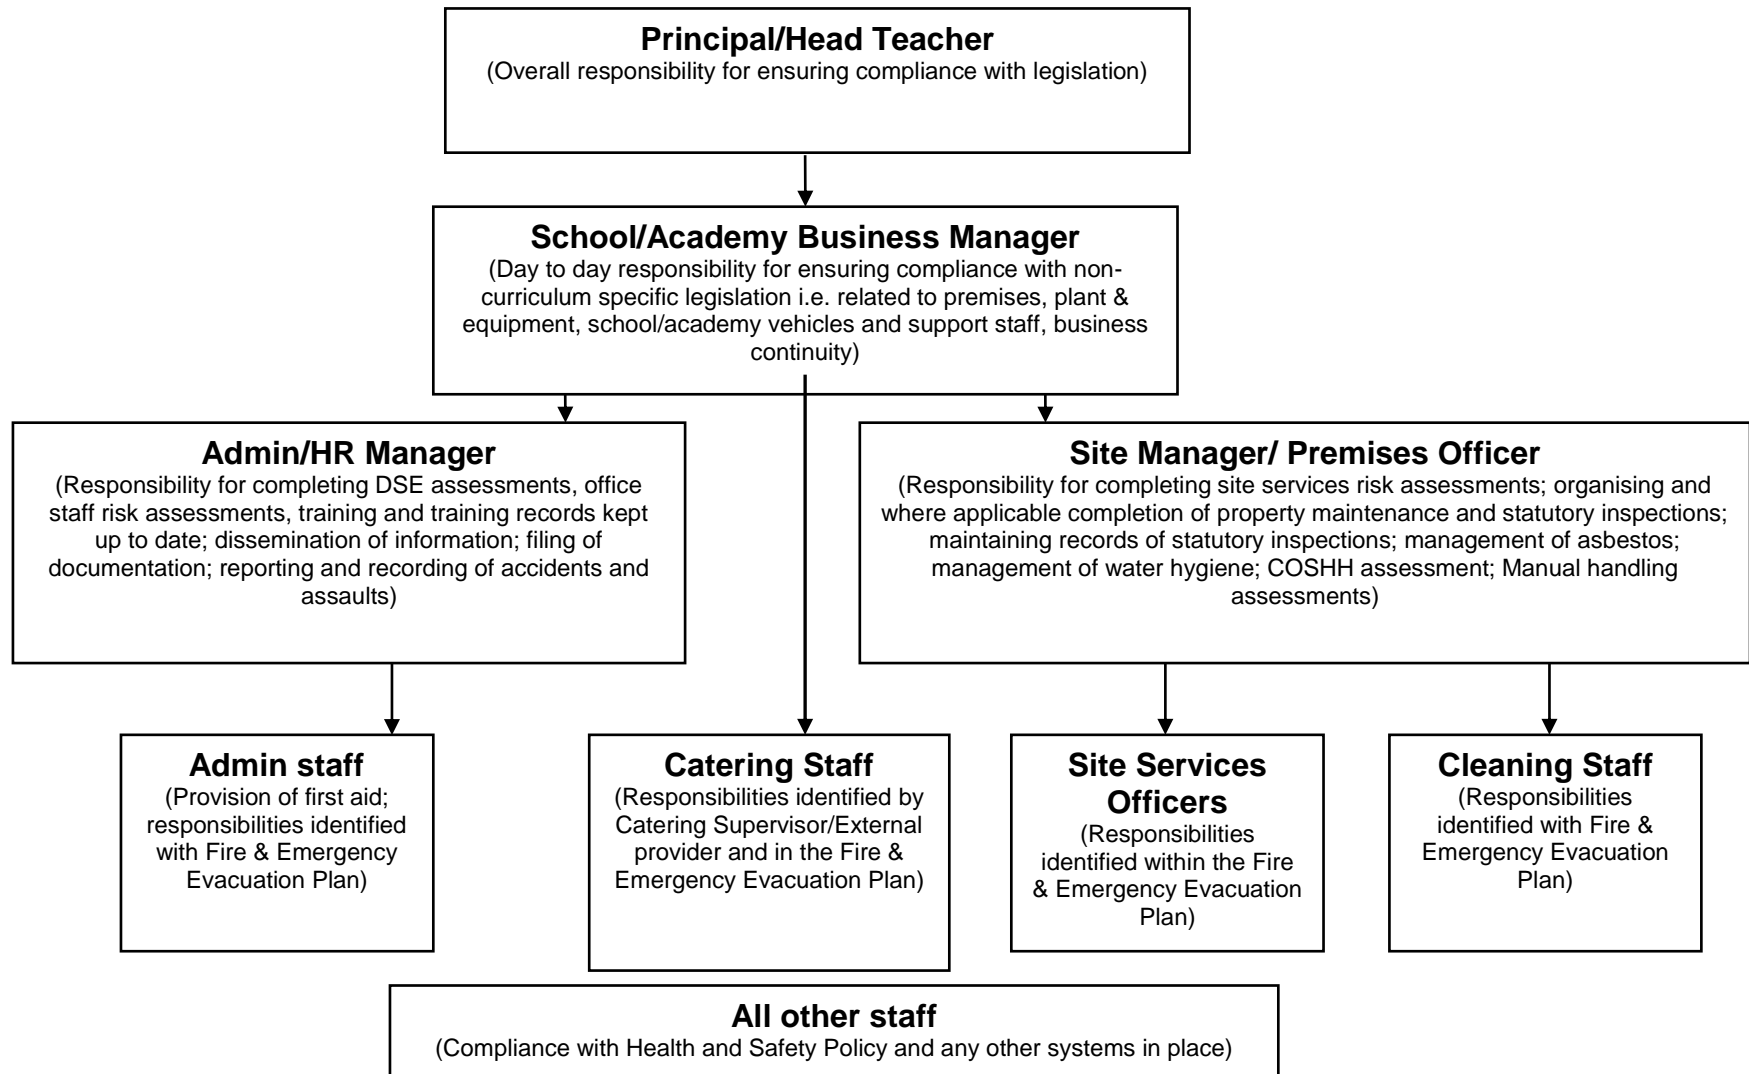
**Principal/Head Teacher**
(Overall responsibility for ensuring compliance with legislation)

**School/Academy Business Manager**
(Day to day responsibility for ensuring compliance with non-curriculum specific legislation i.e. related to premises, plant & equipment, school/academy vehicles and support staff, business continuity)

**Admin/HR Manager**
(Responsibility for completing DSE assessments, office staff risk assessments, training and training records kept up to date; dissemination of information; filing of documentation; reporting and recording of accidents and assaults)

**Site Manager/ Premises Officer**
(Responsibility for completing site services risk assessments; organising and where applicable completion of property maintenance and statutory inspections; maintaining records of statutory inspections; management of asbestos; management of water hygiene; COSHH assessment; Manual handling assessments)

**Admin staff**
(Provision of first aid; responsibilities identified with Fire & Emergency Evacuation Plan)

**Catering Staff**
(Responsibilities identified by Catering Supervisor/External provider and in the Fire & Emergency Evacuation Plan)

**Site Services Officers**
(Responsibilities identified within the Fire & Emergency Evacuation Plan)

**Cleaning Staff**
(Responsibilities identified with Fire & Emergency Evacuation Plan)

**All other staff**
(Compliance with Health and Safety Policy and any other systems in place)